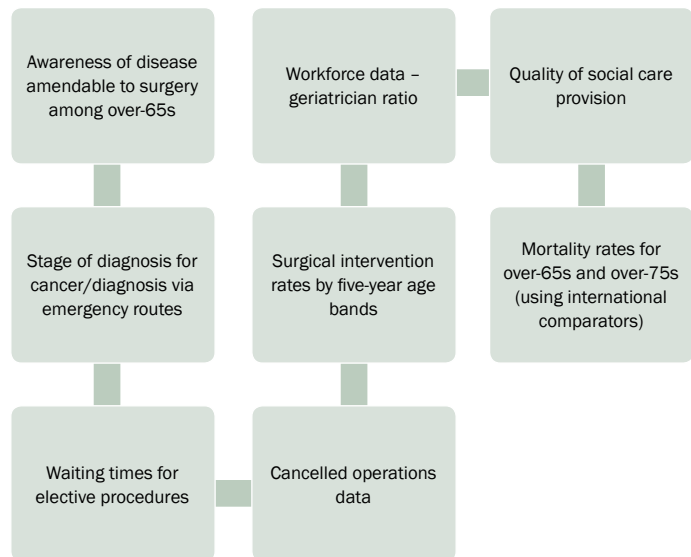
Awareness of disease amendable to surgery among over-65s

Stage of diagnosis for cancer/diagnosis via emergency routes

Waiting times for elective procedures

Workforce data – geriatrician ratio

Surgical intervention rates by five-year age bands

Cancelled operations data

Quality of social care provision

Mortality rates for over-65s and over-75s (using international comparators)